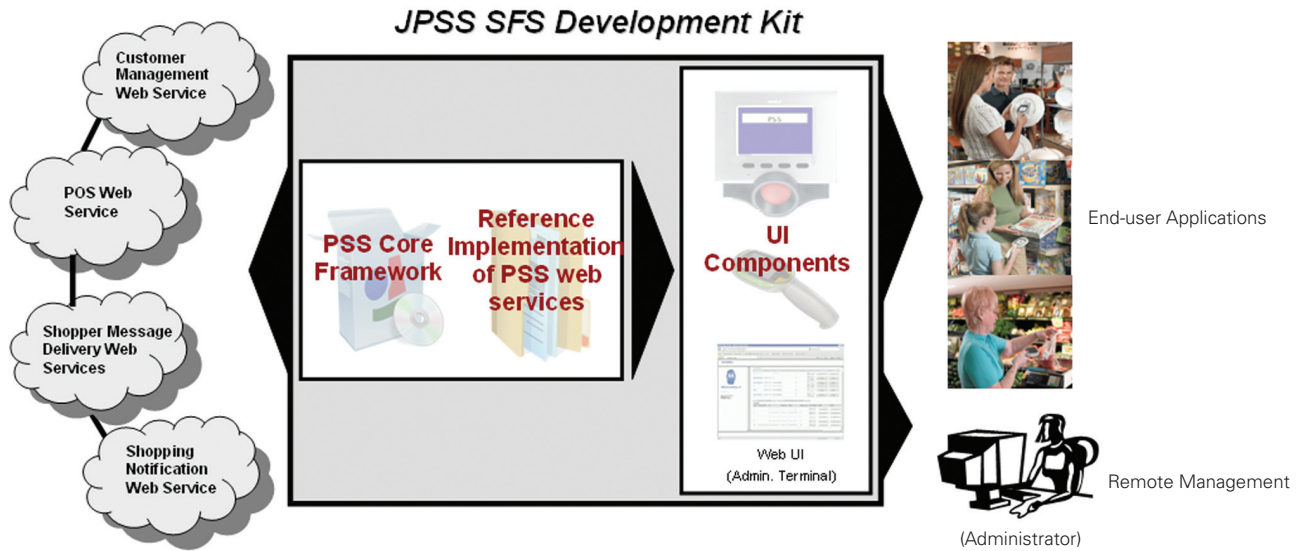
JPSS SFS Development Kit

Customer Management Web Service

POS Web Service

Shopper Message Delivery Web Services

Shopping Notification Web Service

PSS Core Framework

Reference Implementation of PSS web services

PSS

UI Components

Web UI
(Admin. Terminal)

End-user Applications

Remote Management

(Administrator)